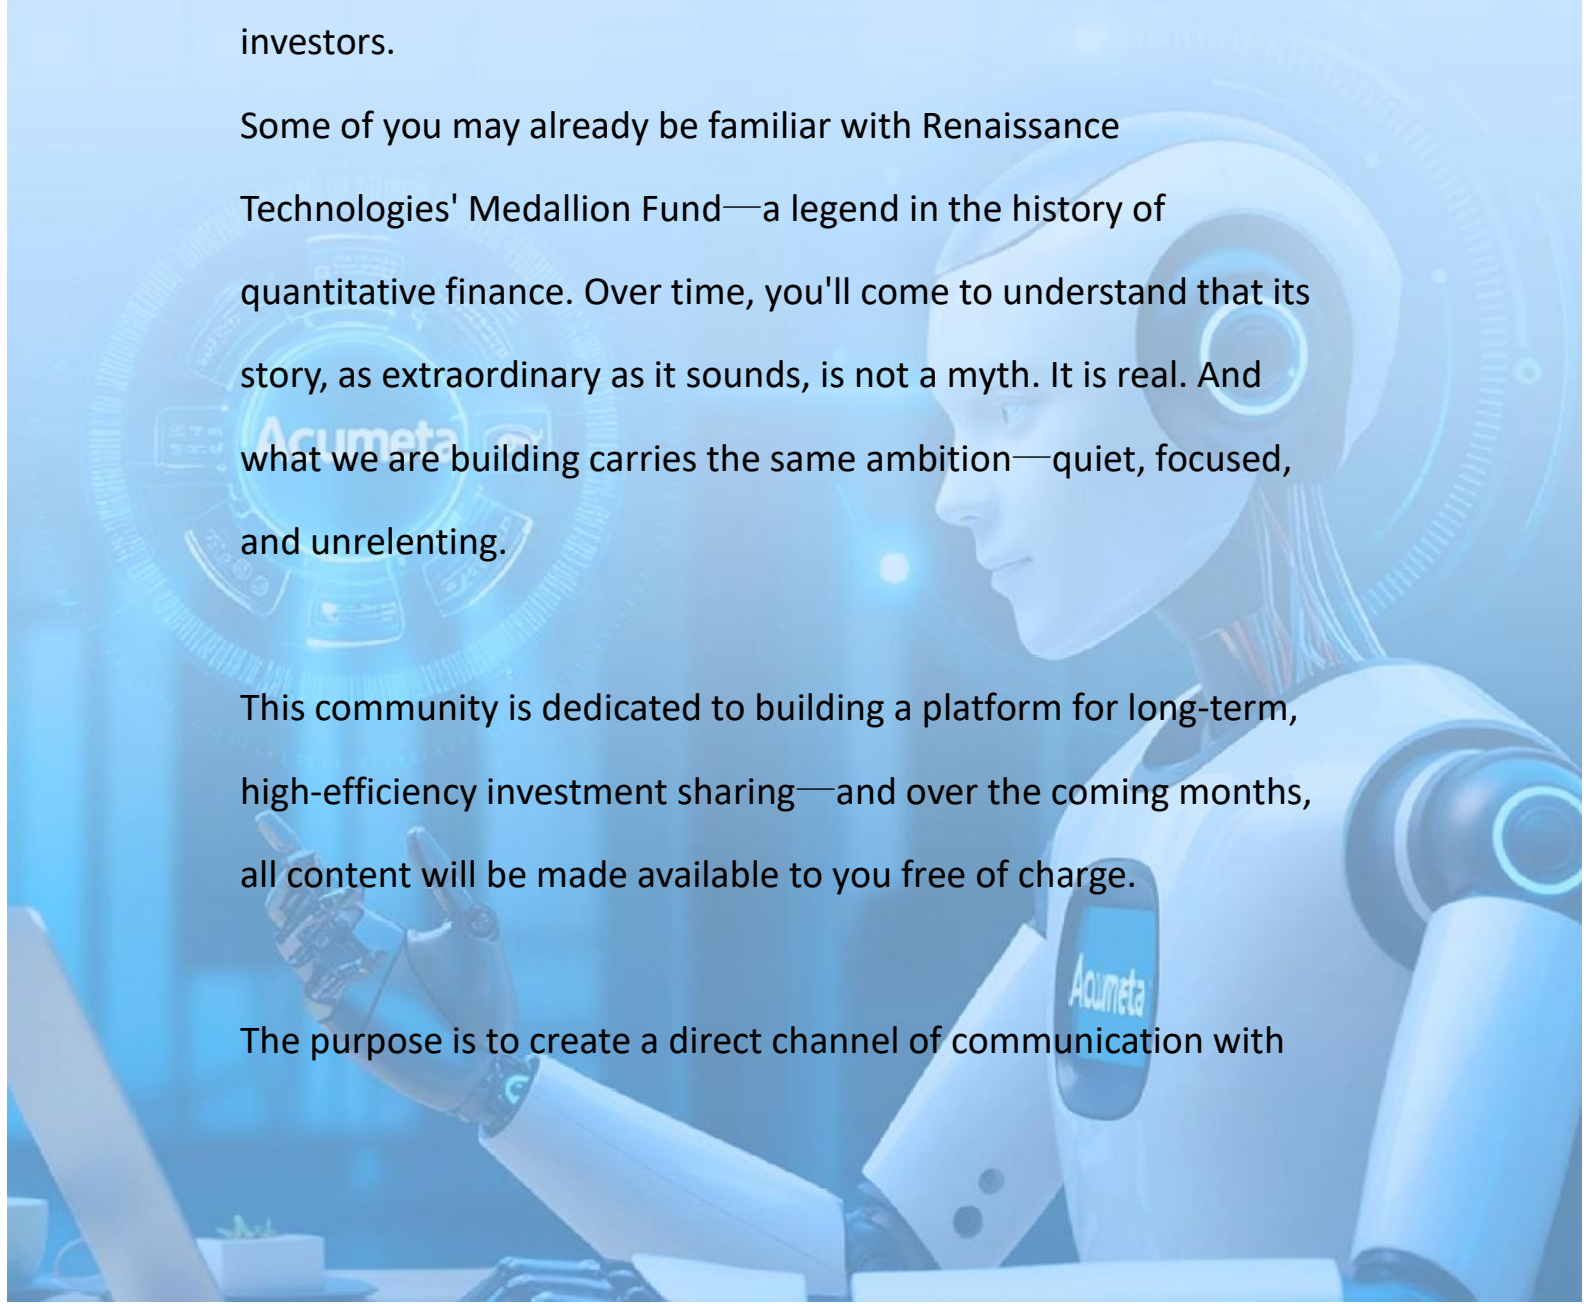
investors.

Some of you may already be familiar with Renaissance Technologies' Medallion Fund—a legend in the history of quantitative finance. Over time, you'll come to understand that its story, as extraordinary as it sounds, is not a myth. It is real. And what we are building carries the same ambition—quiet, focused, and unrelenting.

Acumeta

This community is dedicated to building a platform for long-term, high-efficiency investment sharing—and over the coming months, all content will be made available to you free of charge.

Acumeta

The purpose is to create a direct channel of communication with